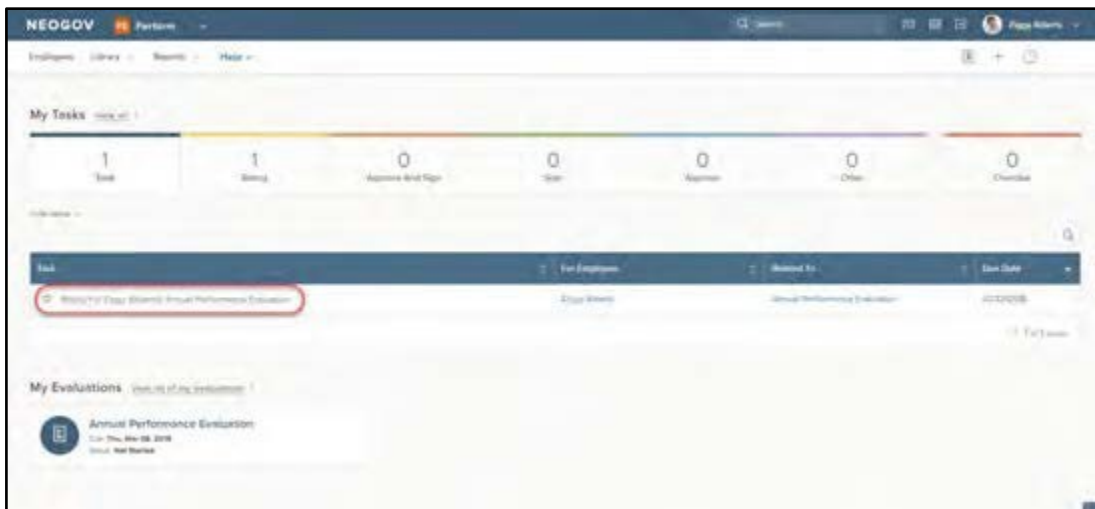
NEOGOV Perform

Q Search

Peggy Roberts

Employees Library Reports Help

My Tasks View all

1
Total

1
Rating

0
Approve And Sign

0
Sign

0
Approve

0
Other

0
Checklist

Hide items

| Task | For Employee | Related To | Due Date |
|---|---|---|---|
| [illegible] Annual Performance Evaluation | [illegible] | Annual Performance Evaluation | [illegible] |

1 of 1 items

My Evaluations View all of my evaluations

Annual Performance Evaluation
Due: Thu, Nov 08, 2018
Status: Not Started